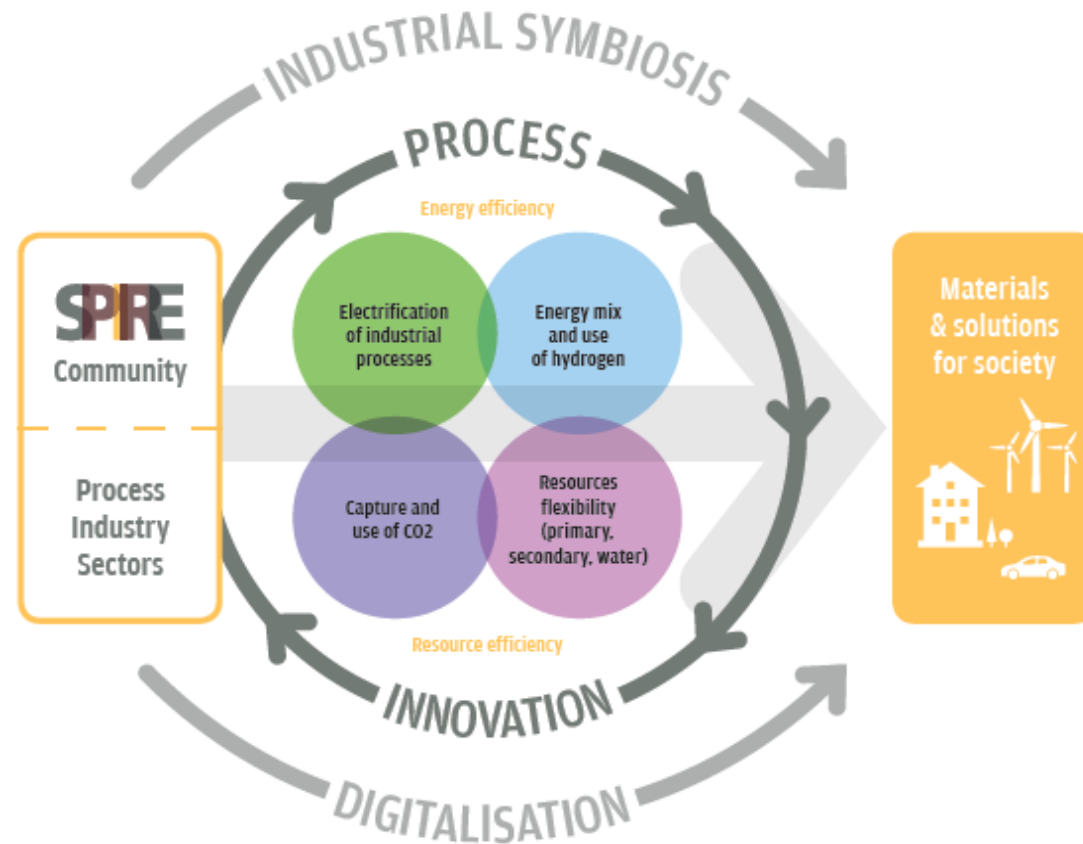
INDUSTRIAL SYMBIOSIS

PROCESS

Energy efficiency

SPIRE
Community

Process Industry Sectors

Electrification of industrial processes

Energy mix and use of hydrogen

Capture and use of CO2

Resources flexibility (primary, secondary, water)

Resource efficiency

Materials & solutions for society

INNOVATION

DIGITALISATION